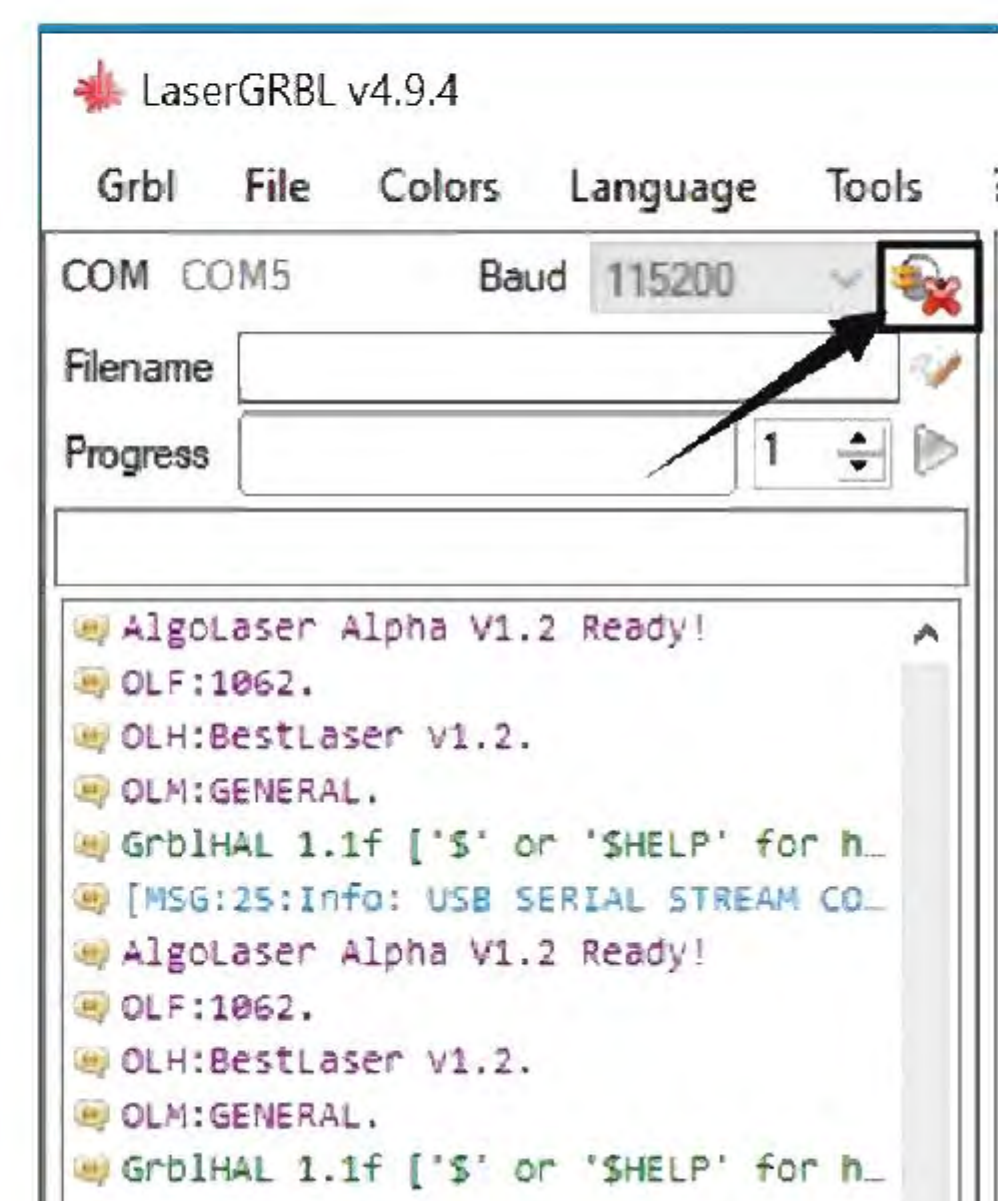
LaserGRBL v4.9.4

Grbl File Colors Language Tools

COM COM5 Baud 115200

Filename

Progress 1

AlgoLaser Alpha V1.2 Ready!
OLF:1062.
OLH:BestLaser V1.2.
OLM:GENERAL.
GrblHAL 1.1f ['$' or '$HELP' for h…
[MSG:25:Info: USB SERIAL STREAM CO…
AlgoLaser Alpha V1.2 Ready!
OLF:1062.
OLH:BestLaser V1.2.
OLM:GENERAL.
GrblHAL 1.1f ['$' or '$HELP' for h…